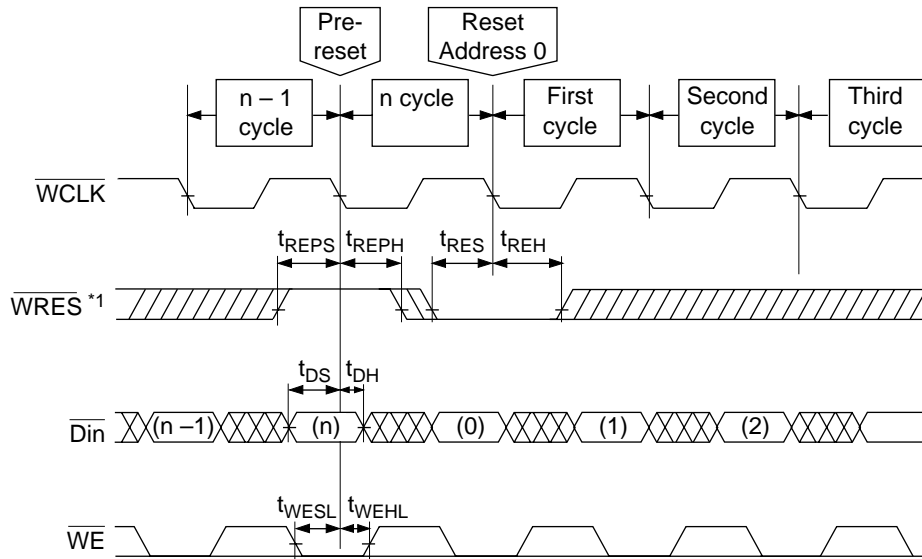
Pre-reset

Reset Address 0

n – 1 cycle

n cycle

First cycle

Second cycle

Third cycle

$\overline{WCLK}$

$t_{REPS}$ $t_{REPH}$ $t_{RES}$ $t_{REH}$

$\overline{WRES}$ *1

$t_{DS}$ $t_{DH}$

$\overline{Din}$ (n –1) (n) (0) (1) (2)

$t_{WESL}$ $t_{WEHL}$

$\overline{WE}$